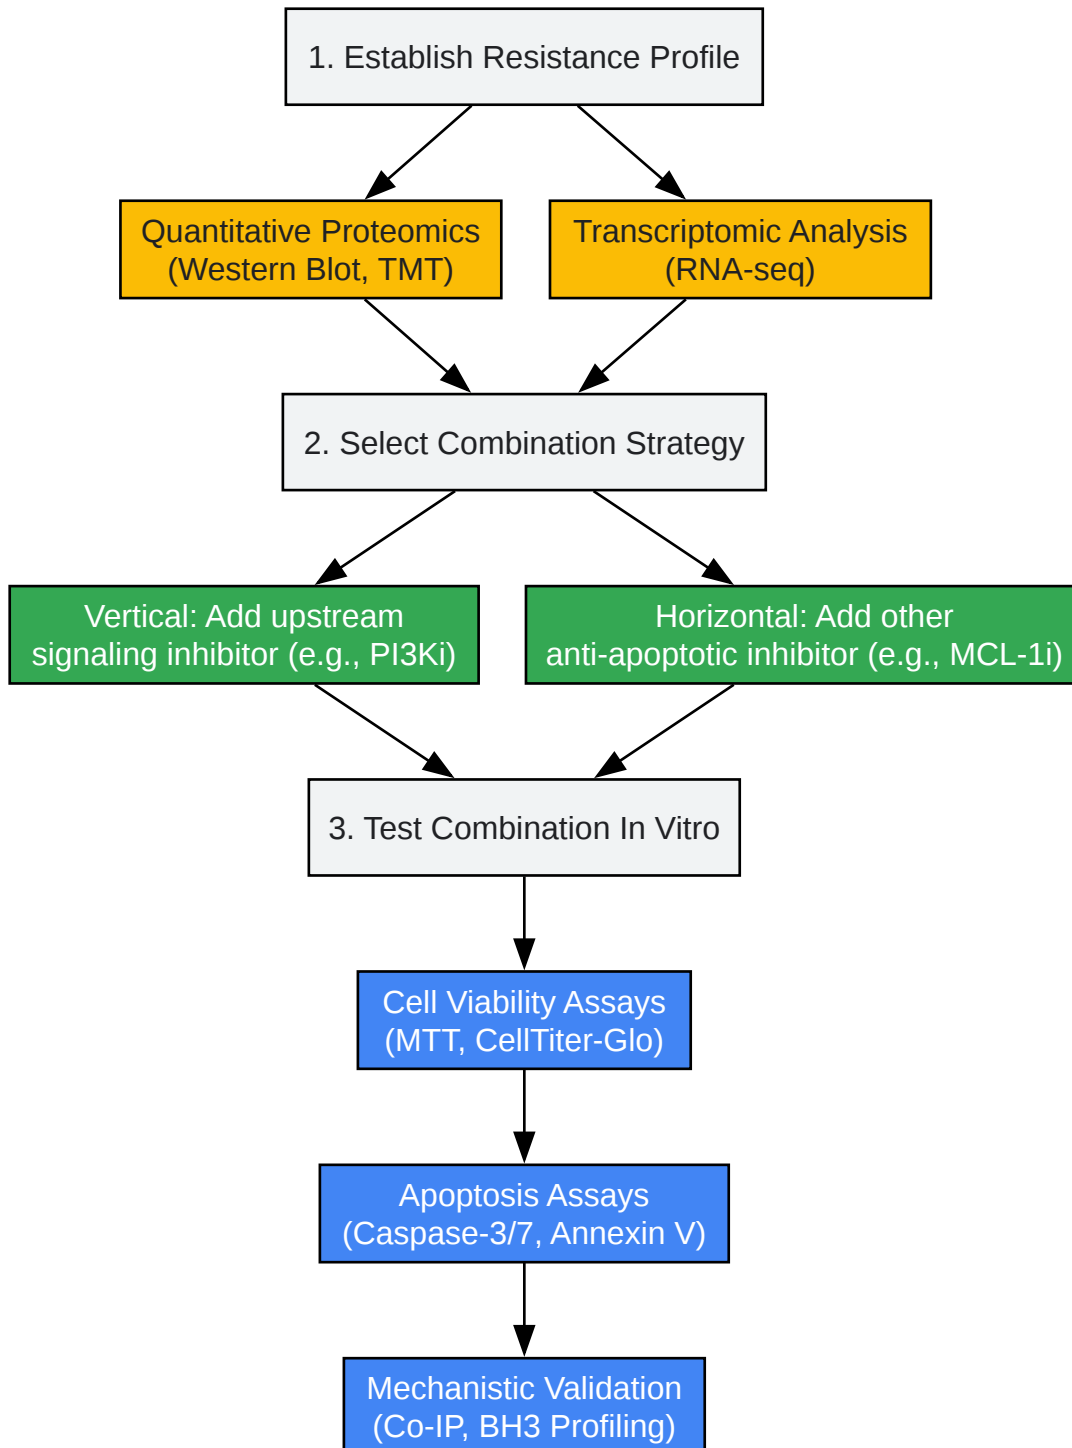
1. Establish Resistance Profile

Quantitative Proteomics (Western Blot, TMT)

Transcriptomic Analysis (RNA-seq)

2. Select Combination Strategy

Vertical: Add upstream signaling inhibitor (e.g., PI3Ki)

Horizontal: Add other anti-apoptotic inhibitor (e.g., MCL-1i)

3. Test Combination In Vitro

Cell Viability Assays (MTT, CellTiter-Glo)

Apoptosis Assays (Caspase-3/7, Annexin V)

Mechanistic Validation (Co-IP, BH3 Profiling)